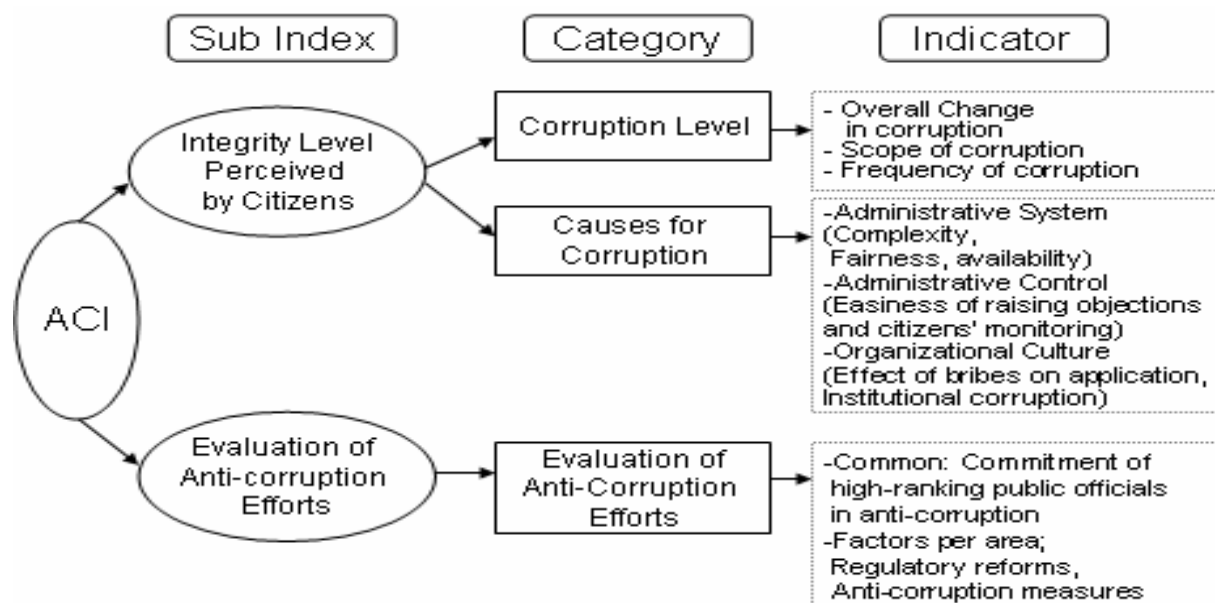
Sub Index

Category

Indicator

ACI

Integrity Level Perceived by Citizens

Corruption Level

- Overall Change in corruption
- Scope of corruption
- Frequency of corruption

Causes for Corruption

-Administrative System (Complexity, Fairness, availability)
-Administrative Control (Easiness of raising objections and citizens' monitoring)
-Organizational Culture (Effect of bribes on application, Institutional corruption)

Evaluation of Anti-corruption Efforts

Evaluation of Anti-Corruption Efforts

-Common: Commitment of high-ranking public officials in anti-corruption
-Factors per area; Regulatory reforms, Anti-corruption measures